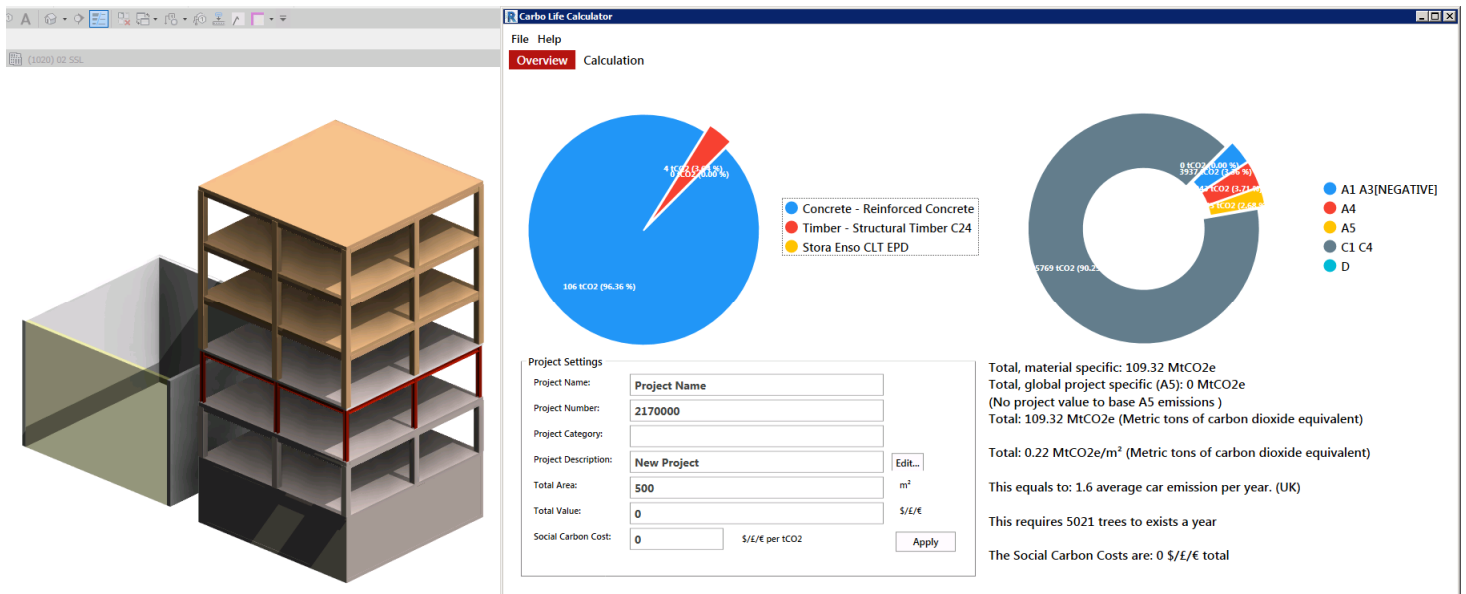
(1020) 02 SSL

Carbo Life Calculator

File Help

Overview Calculation

4 tCO2 (3.64 %)
0 tCO2 (0.00 %)
106 tCO2 (96.36 %)

Concrete - Reinforced Concrete
Timber - Structural Timber C24
Stora Enso CLT EPD

0 tCO2 (0.00 %)
3937 tCO2 (3.36 %)
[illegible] tCO2 (3.71 %)
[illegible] tCO2 (2.68 %)
5769 tCO2 (90.2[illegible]

A1 A3[NEGATIVE]
A4
A5
C1 C4
D

Project Settings

Project Name: Project Name
Project Number: 2170000
Project Category:
Project Description: New Project Edit...
Total Area: 500 m²
Total Value: 0 $/£/€
Social Carbon Cost: 0 $/£/€ per tCO2 Apply

Total, material specific: 109.32 MtCO2e
Total, global project specific (A5): 0 MtCO2e
(No project value to base A5 emissions )
Total: 109.32 MtCO2e (Metric tons of carbon dioxide equivalent)

Total: 0.22 MtCO2e/m² (Metric tons of carbon dioxide equivalent)

This equals to: 1.6 average car emission per year. (UK)

This requires 5021 trees to exists a year

The Social Carbon Costs are: 0 $/£/€ total